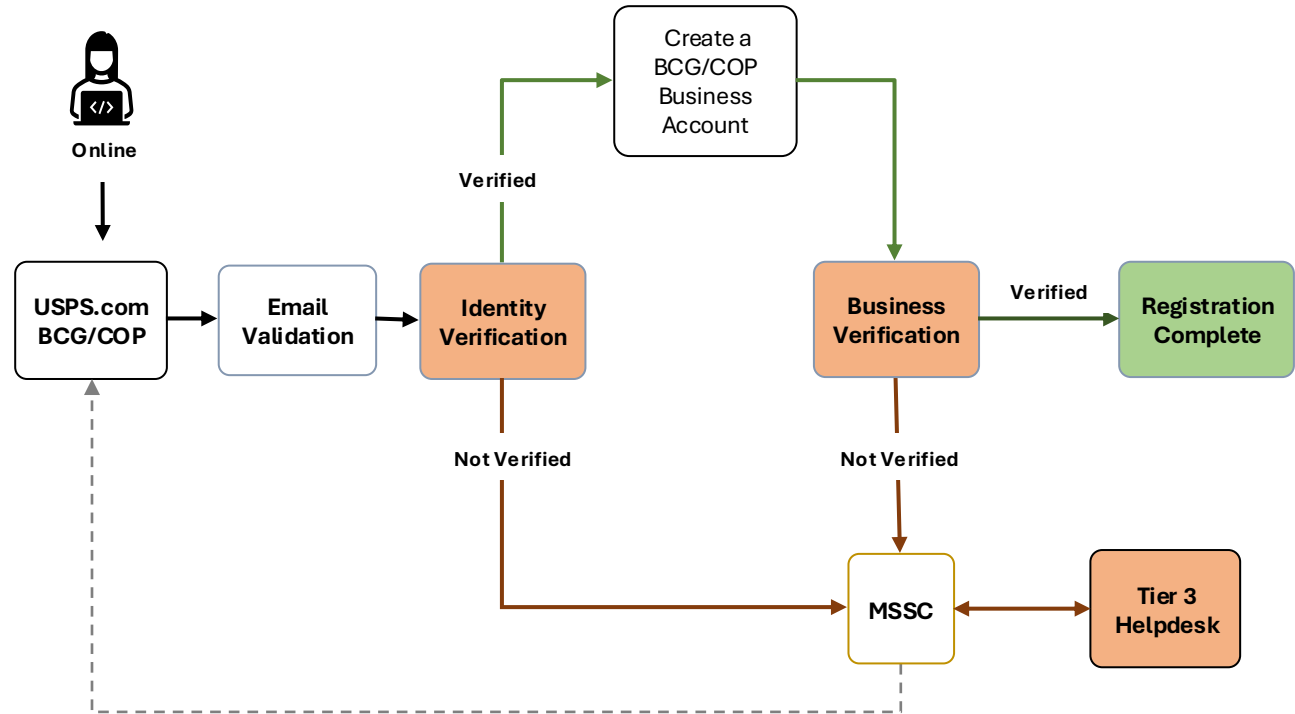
</>

Online

Create a BCG/COP Business Account

Verified

USPS.com BCG/COP

Email Validation

Identity Verification

Business Verification

Verified

Registration Complete

Not Verified

Not Verified

MSSC

Tier 3 Helpdesk